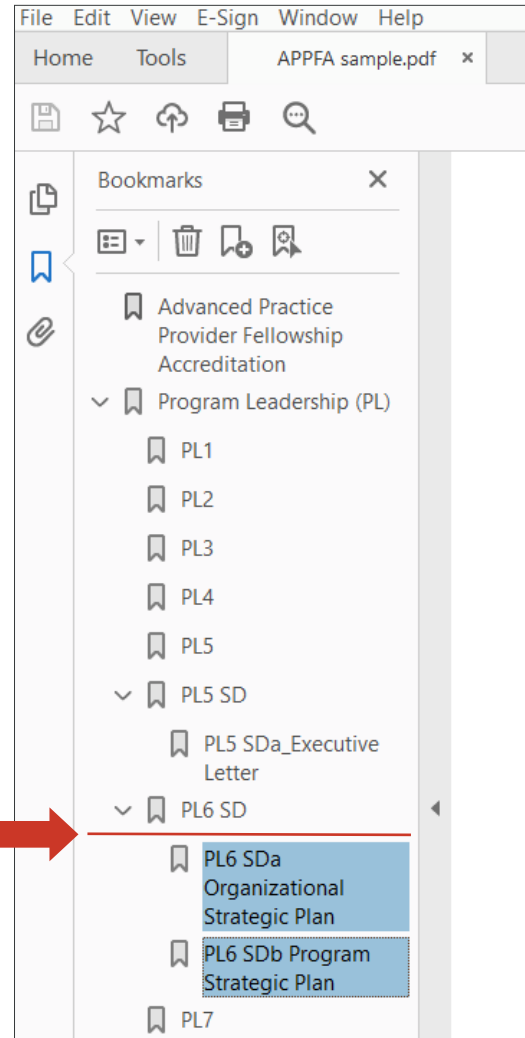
File Edit View E-Sign Window Help

Home Tools APPFA sample.pdf ×

Bookmarks ×

Advanced Practice Provider Fellowship Accreditation

Program Leadership (PL)

PL1

PL2

PL3

PL4

PL5

PL5 SD

PL5 SDa_Executive Letter

PL6 SD

PL6 SDa Organizational Strategic Plan

PL6 SDb Program Strategic Plan

PL7